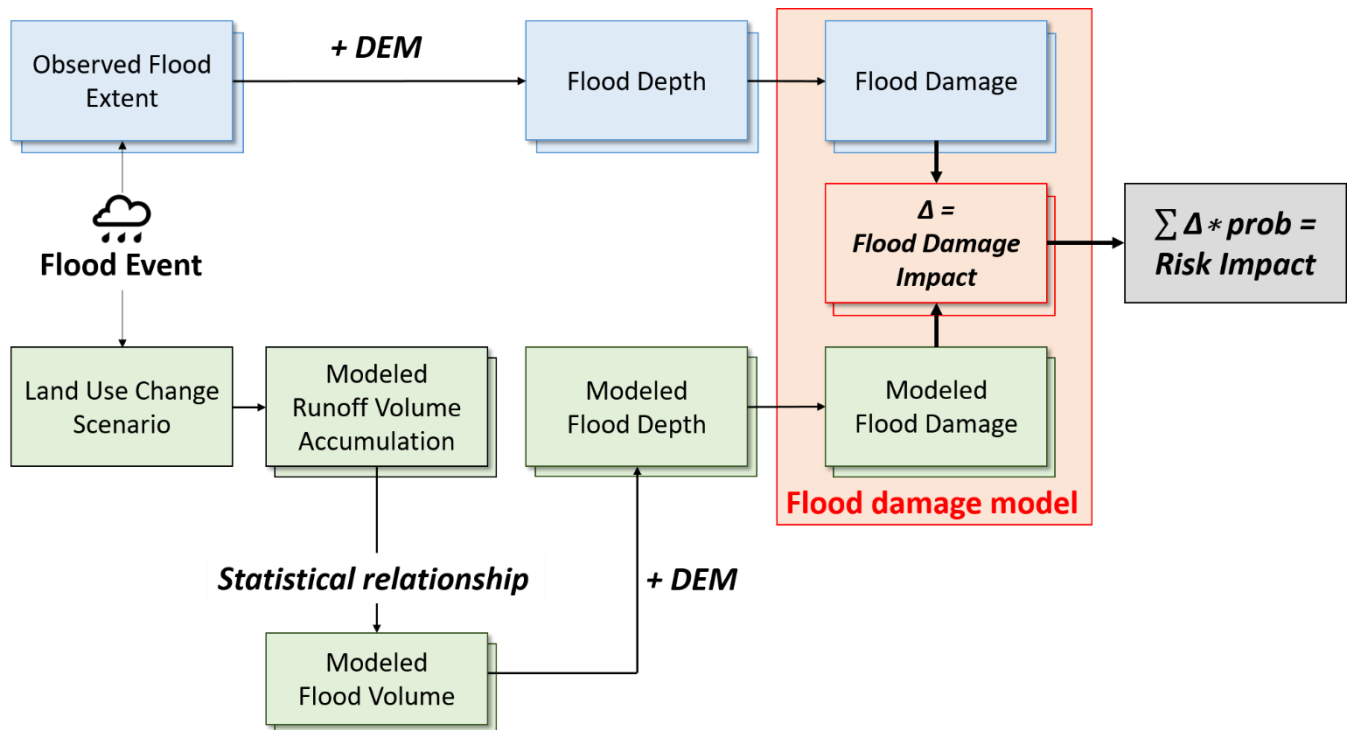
Observed Flood Extent

+ DEM

Flood Depth

Flood Damage

Flood Event

$\Delta$ = Flood Damage Impact

$\sum \Delta * prob$ = Risk Impact

Land Use Change Scenario

Modeled Runoff Volume Accumulation

Modeled Flood Depth

Modeled Flood Damage

Flood damage model

Statistical relationship

+ DEM

Modeled Flood Volume